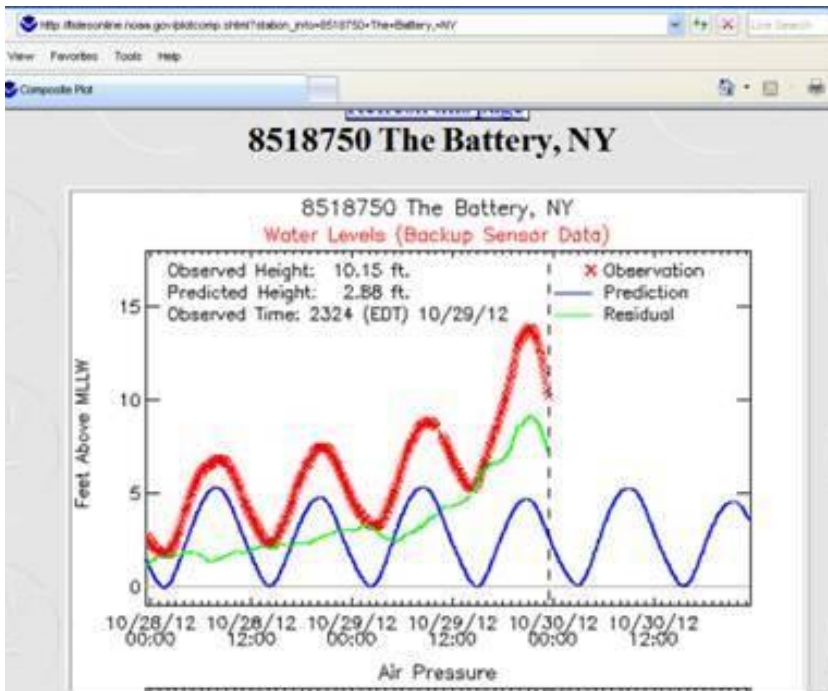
http://tidesonline.nos.noaa.gov/plotcomp.shtml?station_info=8518750+The+Battery,+NY

Live Search

View Favorites Tools Help

Composite Plot

8518750 The Battery, NY

8518750 The Battery, NY
Water Levels (Backup Sensor Data)

Observed Height: 10.15 ft.
Predicted Height: 2.88 ft.
Observed Time: 2324 (EDT) 10/29/12

× Observation
Prediction
Residual

Feet Above MLLW

15
10
5
0

10/28/12 00:00
10/28/12 12:00
10/29/12 00:00
10/29/12 12:00
10/30/12 00:00
10/30/12 12:00

Air Pressure